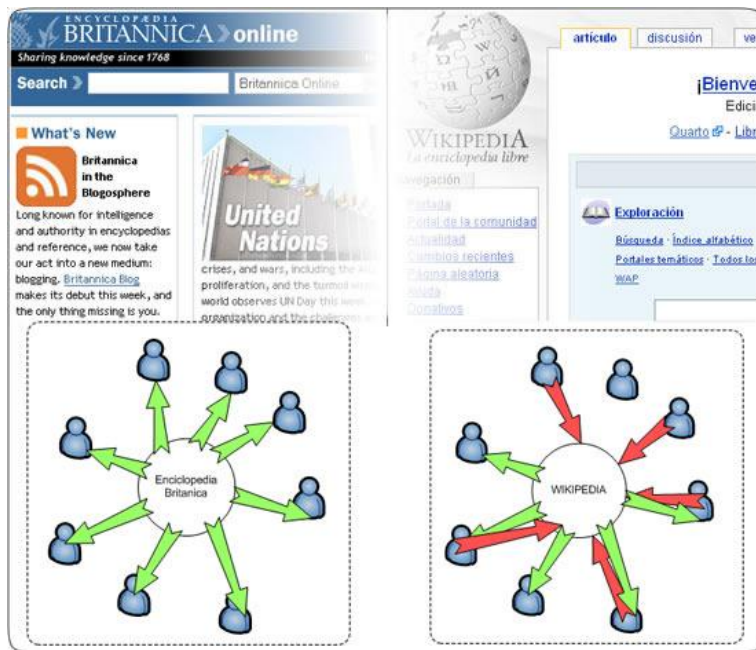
ENCYCLOPÆDIA BRITANNICA online
Sharing knowledge since 1768
Search
Britannica Online

What's New
Britannica in the Blogosphere
Long known for intelligence and authority in encyclopedias and reference, we now take our act into a new medium: blogging. Britannica Blog makes its debut this week, and the only thing missing is you.

United Nations
crises, and wars, including the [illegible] proliferation, and the turmoil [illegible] world observes UN Day this week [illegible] organization and the challenges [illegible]

WIKIPEDIA
La enciclopedia libre
artículo discusión ve
¡Bienve
Edici
Quarto - Libr
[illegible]vegación
Portada
Portal de la comunidad
Actualidad
Cambios recientes
Página aleatoria
Ayuda
Donativos
Exploración
Búsqueda · Índice alfabético
Portales temáticos · Todos los
WAP

Enciclopedia Britanica

WIKIPEDIA